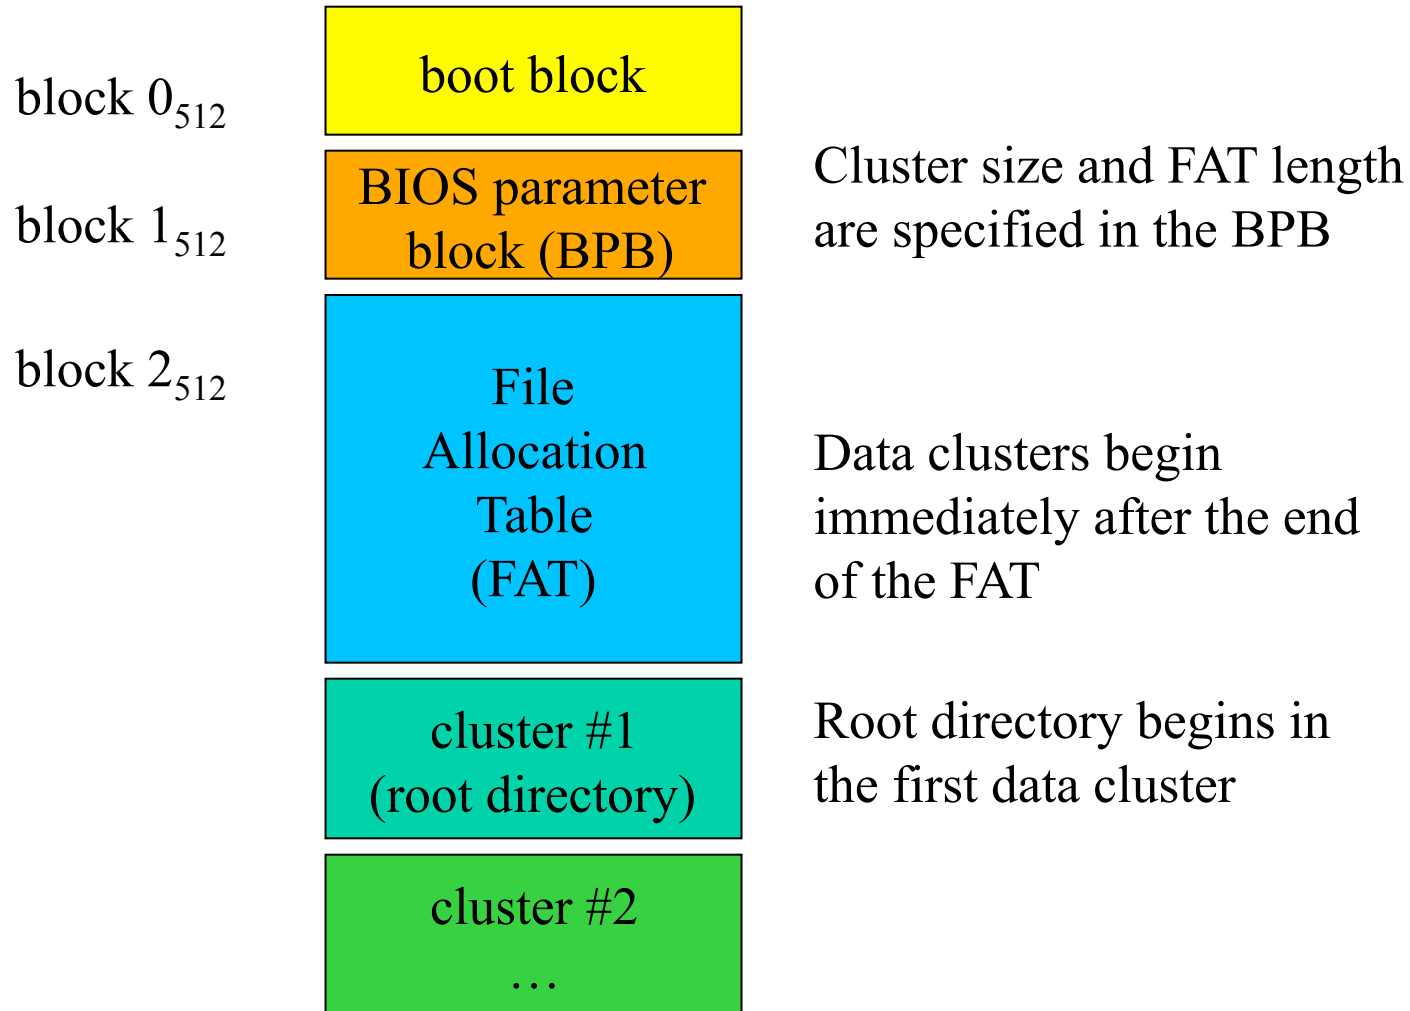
block $0_{512}$

boot block

block $1_{512}$

BIOS parameter block (BPB)

Cluster size and FAT length are specified in the BPB

block $2_{512}$

File Allocation Table (FAT)

Data clusters begin immediately after the end of the FAT

cluster #1 (root directory)

Root directory begins in the first data cluster

cluster #2

…